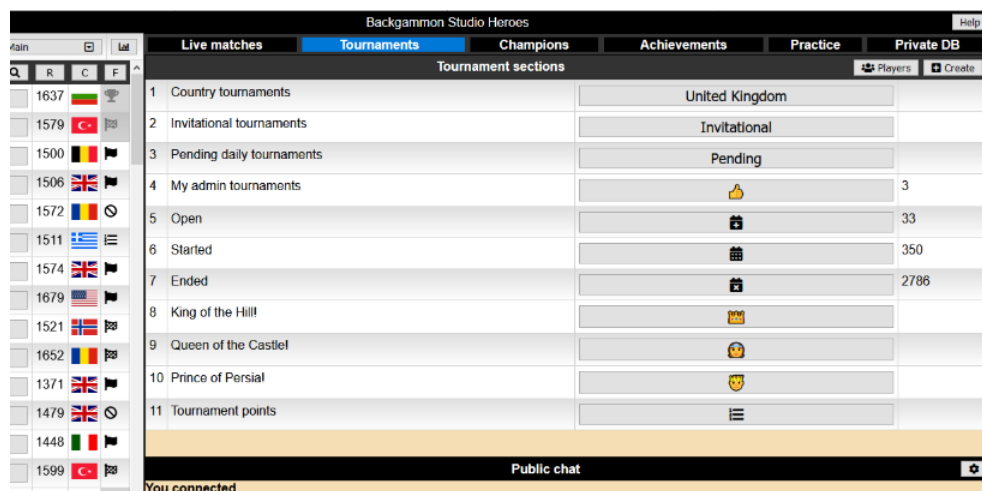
Backgammon Studio Heroes

Help

Main

| Q | R | C | F |
|---|---|---|---|
| | 1637 | | |
| | 1579 | | |
| | 1500 | | |
| | 1506 | | |
| | 1572 | | |
| | 1511 | | |
| | 1574 | | |
| | 1679 | | |
| | 1521 | | |
| | 1652 | | |
| | 1371 | | |
| | 1479 | | |
| | 1448 | | |
| | 1599 | | |

Live matches | Tournaments | Champions | Achievements | Practice | Private DB

Tournament sections

Players | Create

| | | | |
|---|---|---|---|
| 1 | Country tournaments | United Kingdom | |
| 2 | Invitational tournaments | Invitational | |
| 3 | Pending daily tournaments | Pending | |
| 4 | My admin tournaments | | 3 |
| 5 | Open | | 33 |
| 6 | Started | | 350 |
| 7 | Ended | | 2786 |
| 8 | King of the Hill! | | |
| 9 | Queen of the Castle! | | |
| 10 | Prince of Persia! | | |
| 11 | Tournament points | | |

Public chat

You connected